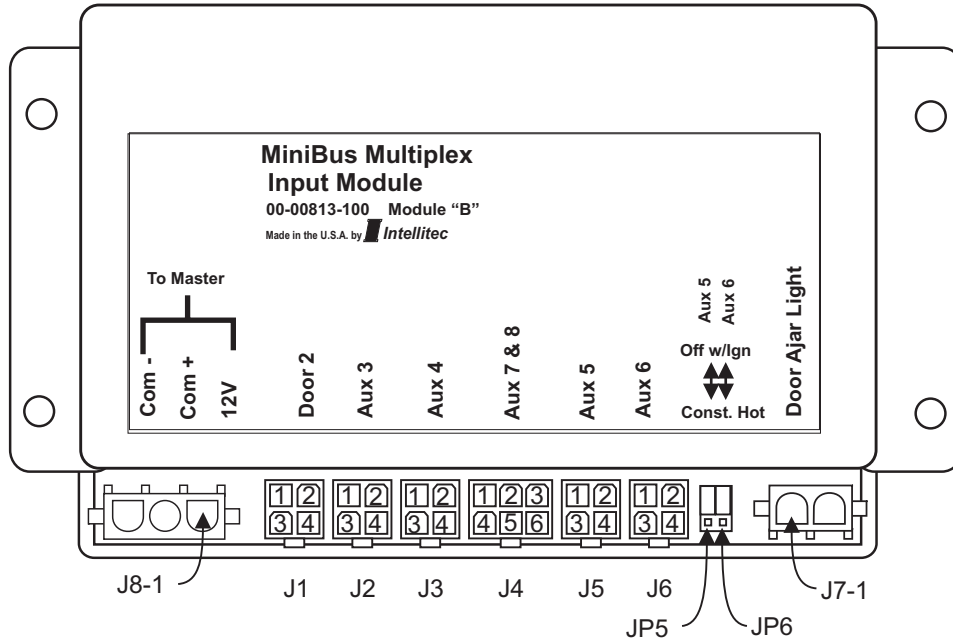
MiniBus Multiplex
Input Module
00-00813-100 Module "B"
Made in the U.S.A. by Intellitec

To Master

Com -
Com +
12V
Door 2
Aux 3
Aux 4
Aux 7 & 8
Aux 5
Aux 6
Aux 5
Aux 6
Off w/Ign
Const. Hot
Door Ajar Light

1 2
3 4

1 2
3 4

1 2
3 4

1 2 3
4 5 6

1 2
3 4

1 2
3 4

J8-1
J1
J2
J3
J4
J5
J6
JP5
JP6
J7-1